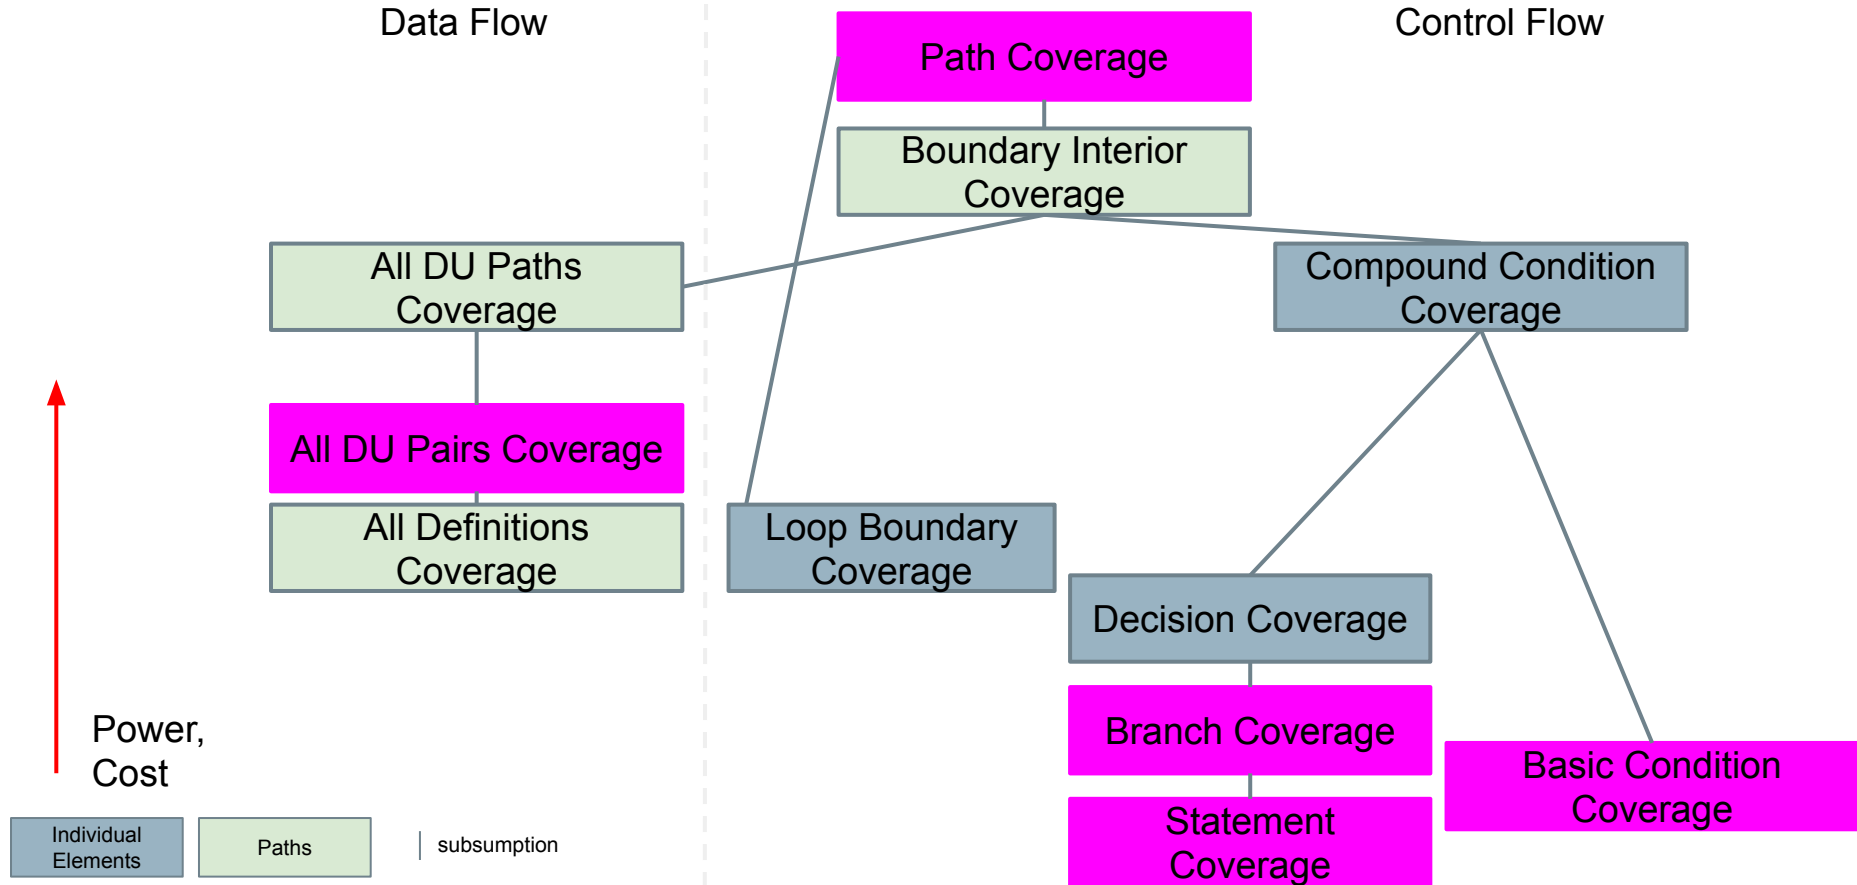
Data Flow

Control Flow

Path Coverage

Boundary Interior Coverage

All DU Paths Coverage

Compound Condition Coverage

All DU Pairs Coverage

All Definitions Coverage

Loop Boundary Coverage

Decision Coverage

Branch Coverage

Basic Condition Coverage

Statement Coverage

Power, Cost

Individual Elements

Paths

subsumption